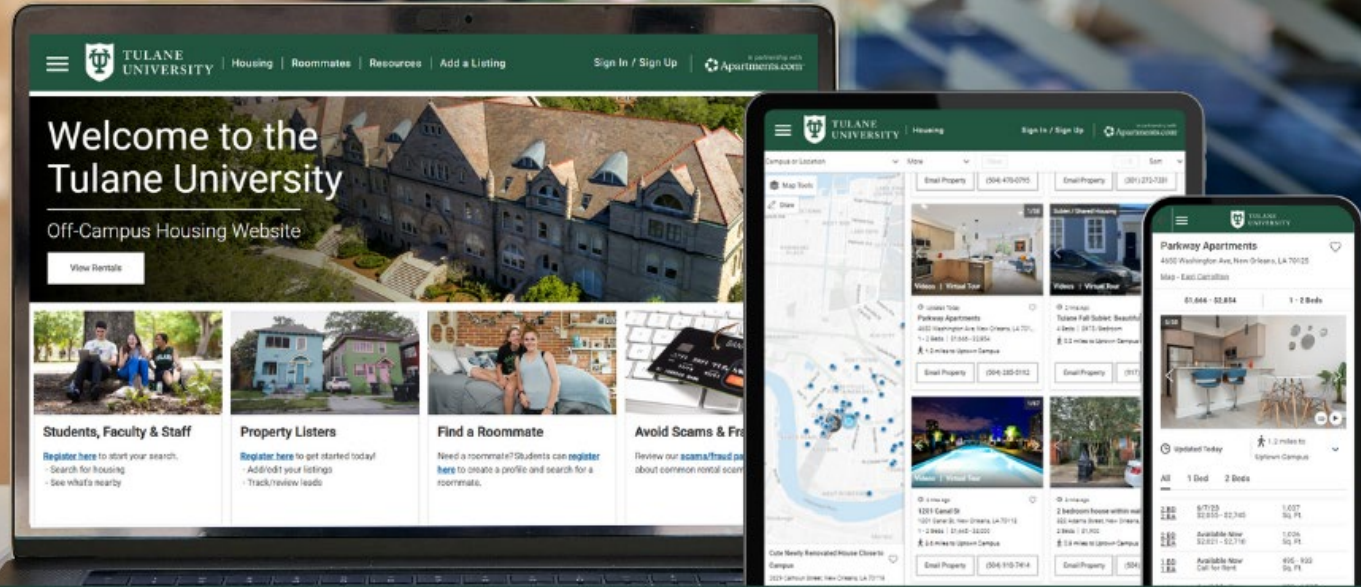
TULANE UNIVERSITY | Housing | Roommates | Resources | Add a Listing Sign In / Sign Up in partnership with Apartments.com

Welcome to the Tulane University

Off-Campus Housing Website

View Rentals

Students, Faculty & Staff

Register here to start your search.
- Search for housing
- See what's nearby

Property Listers

Register here to get started today!
- Add/edit your listings
- Track/review leads

Find a Roommate

Need a roommate? Students can register here to create a profile and search for a roommate.

Avoid Scams & Fra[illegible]

Review our scams/fraud pa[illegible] about common rental scam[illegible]

TULANE UNIVERSITY | Housing Sign In / Sign Up Apartments.com

Campus or Location More Sort

Map Tools

Draw

Email Property (504) 470-0795 Email Property (301) 272-7331

Videos | Virtual Tour Sublet / Shared Housing Videos | Virtual Tour

Updated Today
Parkway Apartments
4650 Washington Ave, New Orleans, LA 701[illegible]
1 - 2 Beds | $1,666 - $2,854
1.3 miles to Uptown Campus

Tulane Fall Sublet: Beautiful
4 Beds | $975 / Bedroom
0.2 miles to Uptown Campus

Email Property (504) 285-0192 Email Property

Videos | Virtual Tour

1201 Canal St
1201 Canal St, New Orleans, LA 70112
1 - 2 Beds | $1,440 - $2,084
2.6 miles to Uptown Campus

2 bedroom house within wal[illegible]
302 Adams Street, New Orleans, LA
2 Beds | $1,700 | 2 Bedroom
0.9 miles to Uptown Campus

Email Property (504) 910-7414 Email Property

Cute Newly Renovated House Close to Campus
2029 Calhoun Street, New Orleans, LA 70118

TULANE UNIVERSITY

Parkway Apartments
4650 Washington Ave, New Orleans, LA 70125
Map - East Carrollton

$1,666 - $2,854 1 - 2 Beds

Updated Today 1.2 miles to Uptown Campus

All 1 Bed 2 Beds

| 2 BR 2 BA | 9/7/23 $2,633 - $2,745 | 1,037 Sq. Ft. |
| 2 BR 2 BA | Available Now $2,621 - $2,716 | 1,036 Sq. Ft. |
| 1 BR 1 BA | Available Now Call for Rent | 905 - 932 Sq. Ft. |